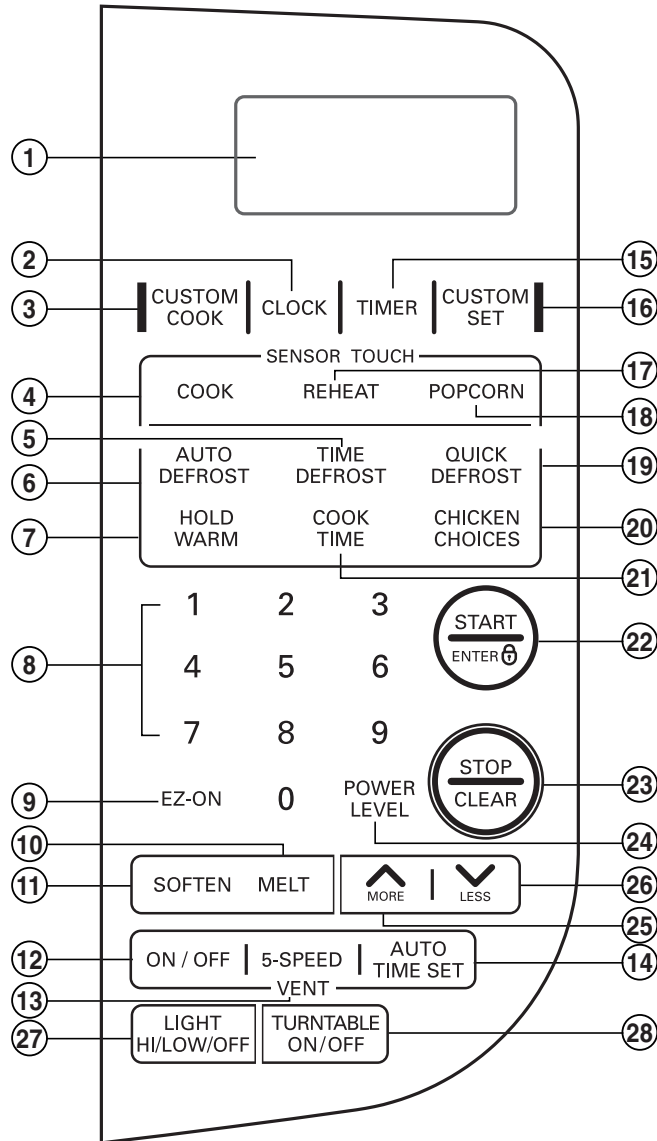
1
2
15
3
CUSTOM COOK
CLOCK
TIMER
CUSTOM SET
16
SENSOR TOUCH
4
COOK
REHEAT
POPCORN
17
18
5
AUTO DEFROST
TIME DEFROST
QUICK DEFROST
19
6
7
HOLD WARM
COOK TIME
CHICKEN CHOICES
20
21
1 2 3
START
ENTER
22
8
4 5 6
7 8 9
STOP
CLEAR
23
9
EZ-ON
0
POWER LEVEL
24
10
11
SOFTEN MELT
MORE
LESS
26
25
12
ON / OFF
5-SPEED
AUTO TIME SET
14
13
VENT
27
LIGHT HI/LOW/OFF
TURNTABLE ON/OFF
28